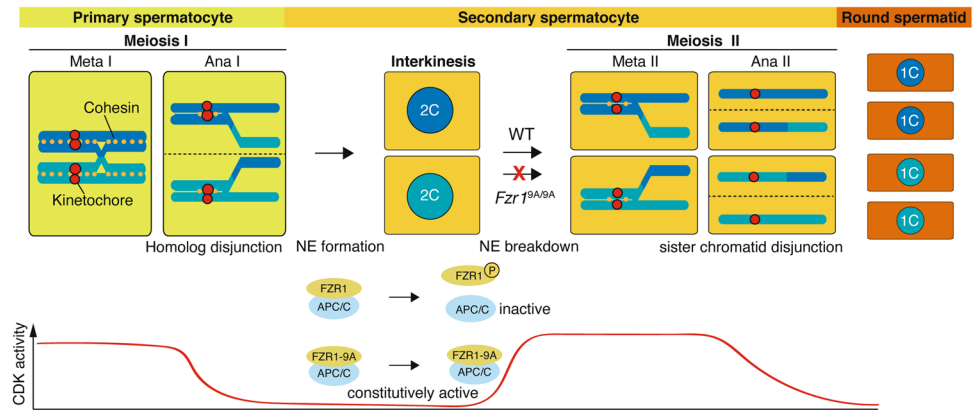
Primary spermatocyte

Secondary spermatocyte

Round spermatid

Meiosis I

Meta I

Ana I

Cohesin

Kinetochore

Homolog disjunction

Interkinesis

2C

2C

NE formation

WT

$Fzr1^{9A/9A}$

NE breakdown

Meiosis II

Meta II

Ana II

sister chromatid disjunction

1C

1C

1C

1C

FZR1

APC/C

FZR1 P

APC/C inactive

FZR1-9A

APC/C

FZR1-9A

APC/C

constitutively active

CDK activity